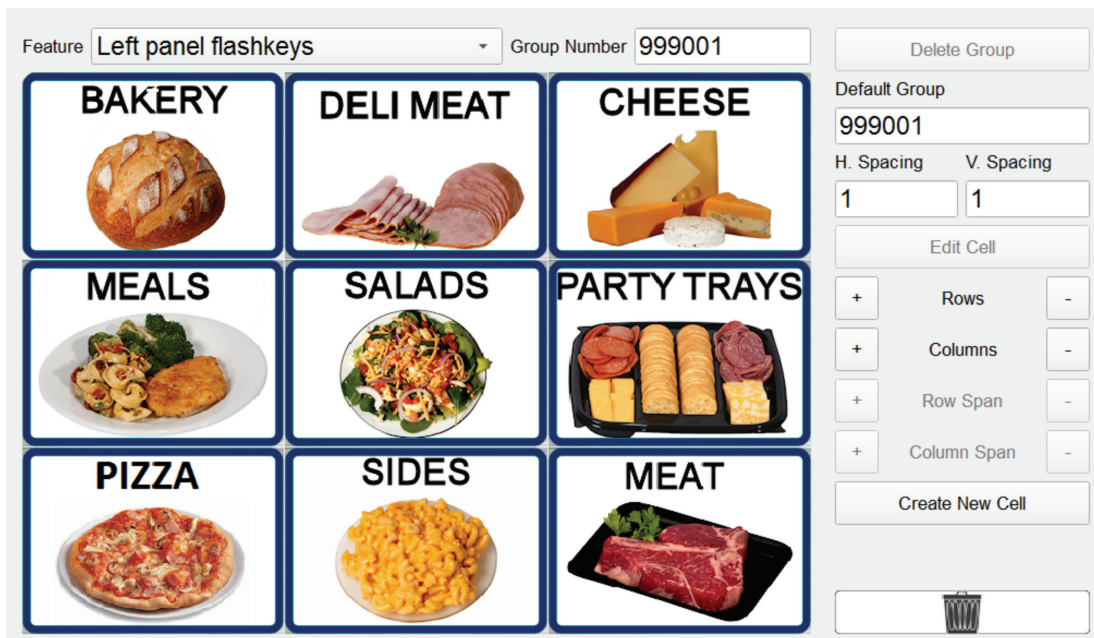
Feature Left panel flashkeys

Group Number 999001

BAKERY

DELI MEAT

CHEESE

MEALS

SALADS

PARTY TRAYS

PIZZA

SIDES

MEAT

Delete Group

Default Group

999001

H. Spacing

V. Spacing

1

1

Edit Cell

+ Rows -

+ Columns -

+ Row Span -

+ Column Span -

Create New Cell